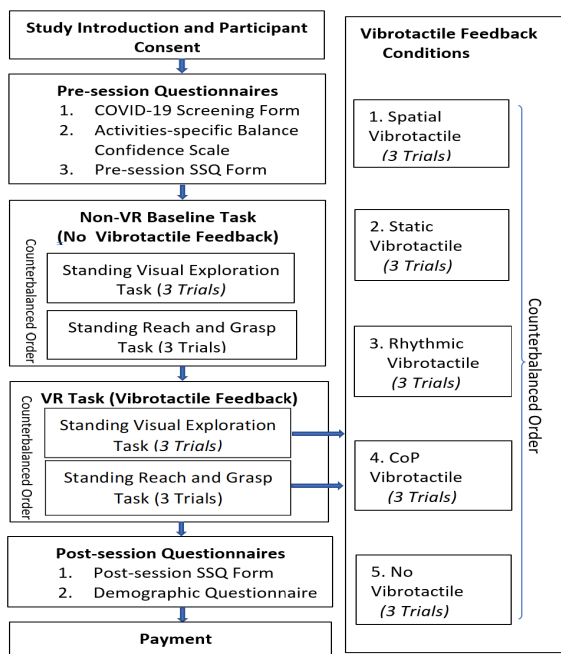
Study Introduction and Participant Consent

Pre-session Questionnaires
1. COVID-19 Screening Form
2. Activities-specific Balance Confidence Scale
3. Pre-session SSQ Form

Non-VR Baseline Task (No Vibrotactile Feedback)

Counterbalanced Order

Standing Visual Exploration Task (3 Trials)

Standing Reach and Grasp Task (3 Trials)

VR Task (Vibrotactile Feedback)

Counterbalanced Order

Standing Visual Exploration Task (3 Trials)

Standing Reach and Grasp Task (3 Trials)

Post-session Questionnaires
1. Post-session SSQ Form
2. Demographic Questionnaire

Payment

Vibrotactile Feedback Conditions

1. Spatial Vibrotactile (3 Trials)

2. Static Vibrotactile (3 Trials)

3. Rhythmic Vibrotactile (3 Trials)

4. CoP Vibrotactile (3 Trials)

5. No Vibrotactile (3 Trials)

Counterbalanced Order